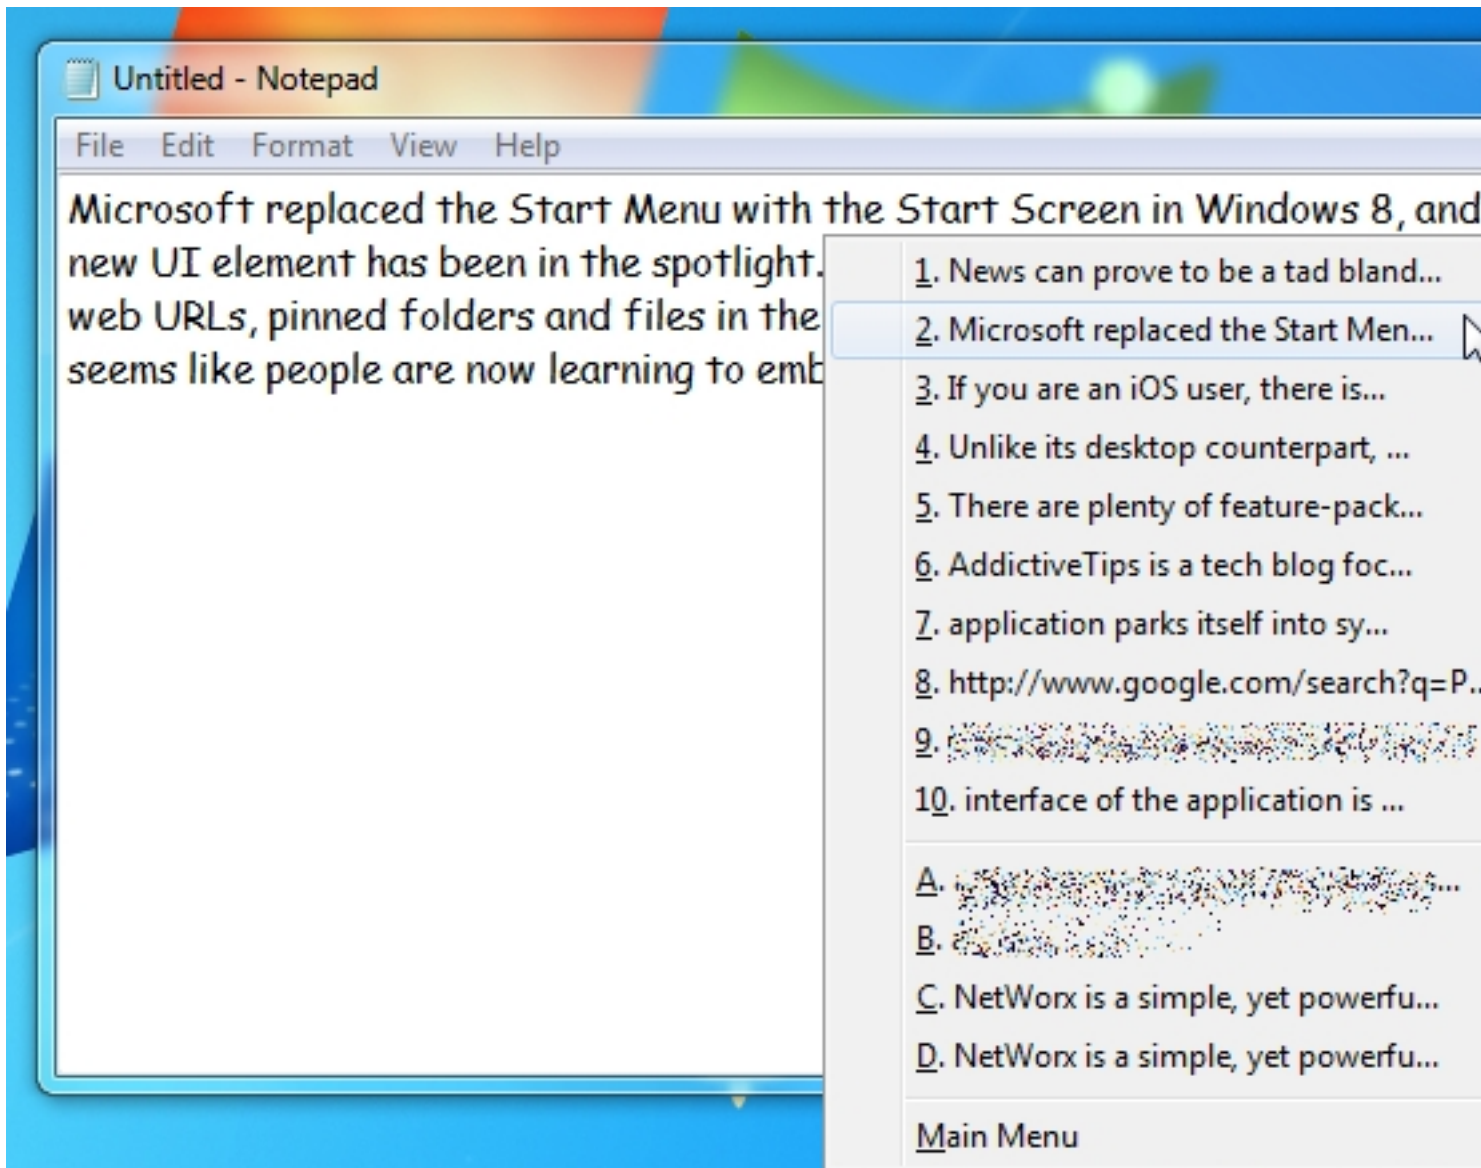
Untitled - Notepad

File Edit Format View Help

Microsoft replaced the Start Menu with the Start Screen in Windows 8, and new UI element has been in the spotlight. web URLs, pinned folders and files in the seems like people are now learning to emb

1. News can prove to be a tad bland...
2. Microsoft replaced the Start Men...
3. If you are an iOS user, there is...
4. Unlike its desktop counterpart, ...
5. There are plenty of feature-pack...
6. AddictiveTips is a tech blog foc...
7. application parks itself into sy...
8. http://www.google.com/search?q=P...
9. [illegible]
10. interface of the application is ...

A. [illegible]
B. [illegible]
C. NetWorx is a simple, yet powerfu...
D. NetWorx is a simple, yet powerfu...

Main Menu